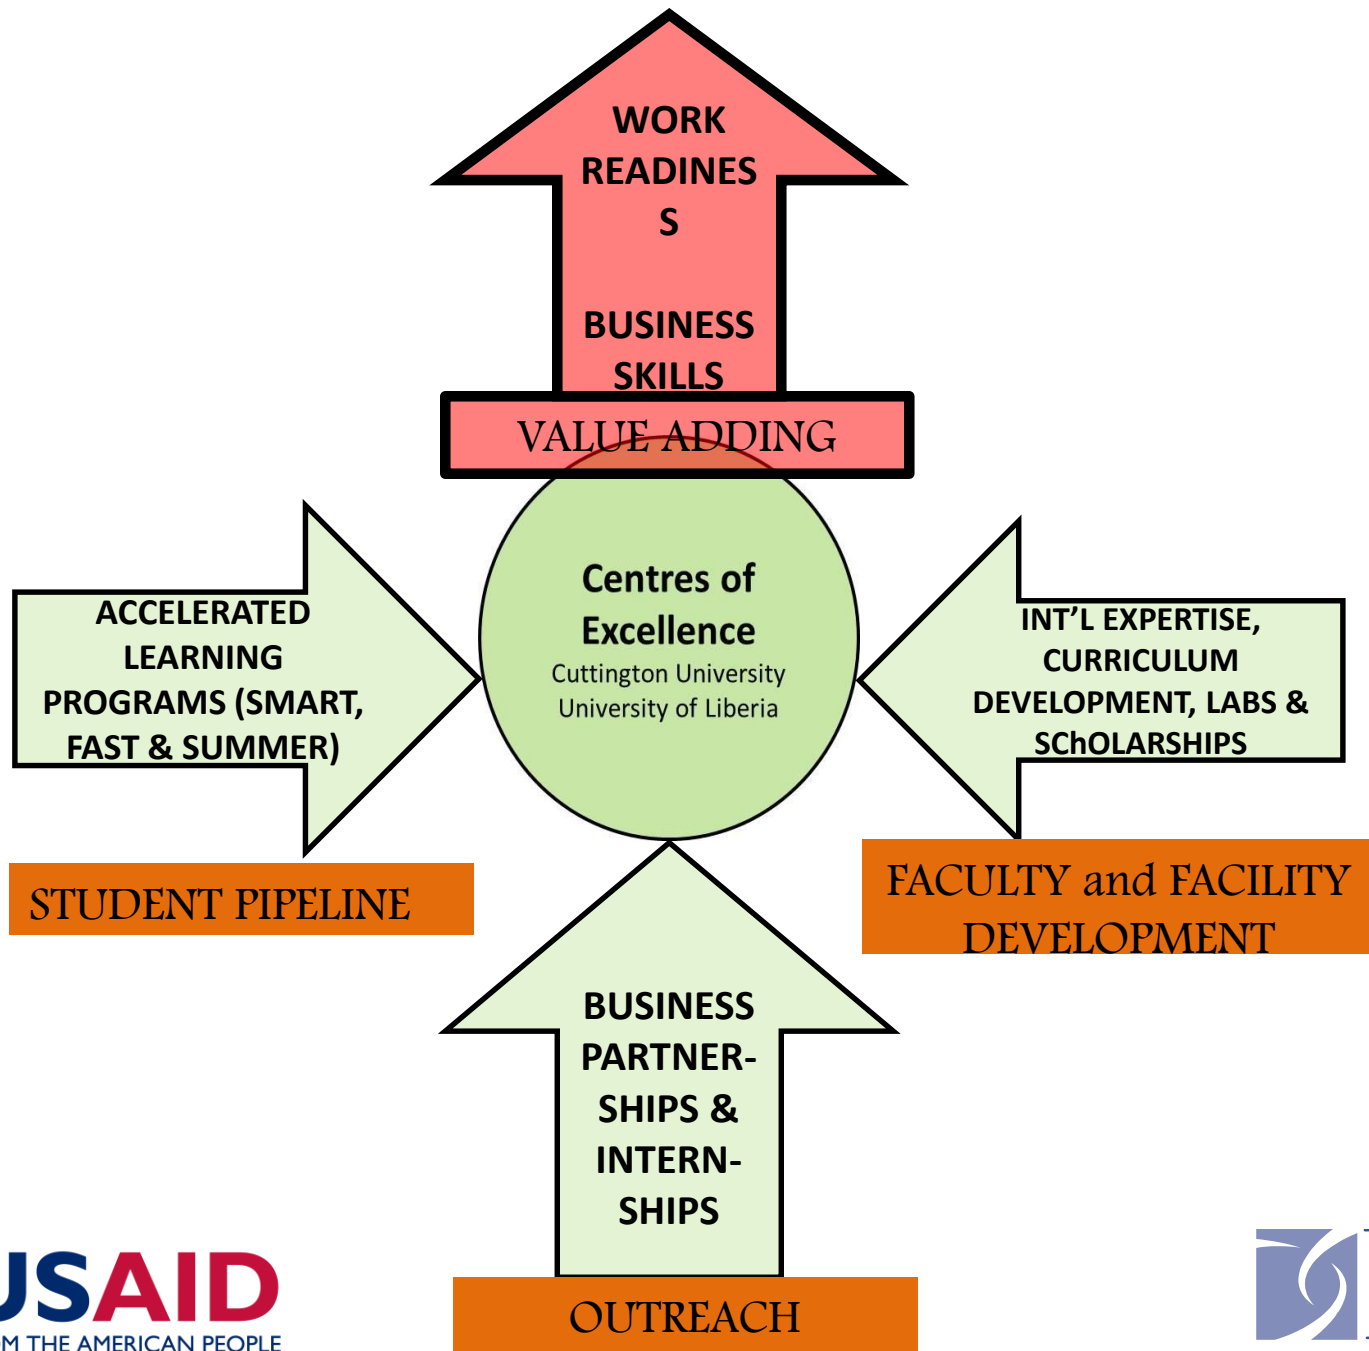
WORK READINES S

BUSINESS SKILLS

VALUE ADDING

ACCELERATED LEARNING PROGRAMS (SMART, FAST & SUMMER)

Centres of Excellence
Cuttington University
University of Liberia

INT'L EXPERTISE, CURRICULUM DEVELOPMENT, LABS & SChOLARSHIPS

STUDENT PIPELINE

FACULTY and FACILITY DEVELOPMENT

BUSINESS PARTNER- SHIPS & INTERN- SHIPS

USAID
M THE AMERICAN PEOPLE

OUTREACH